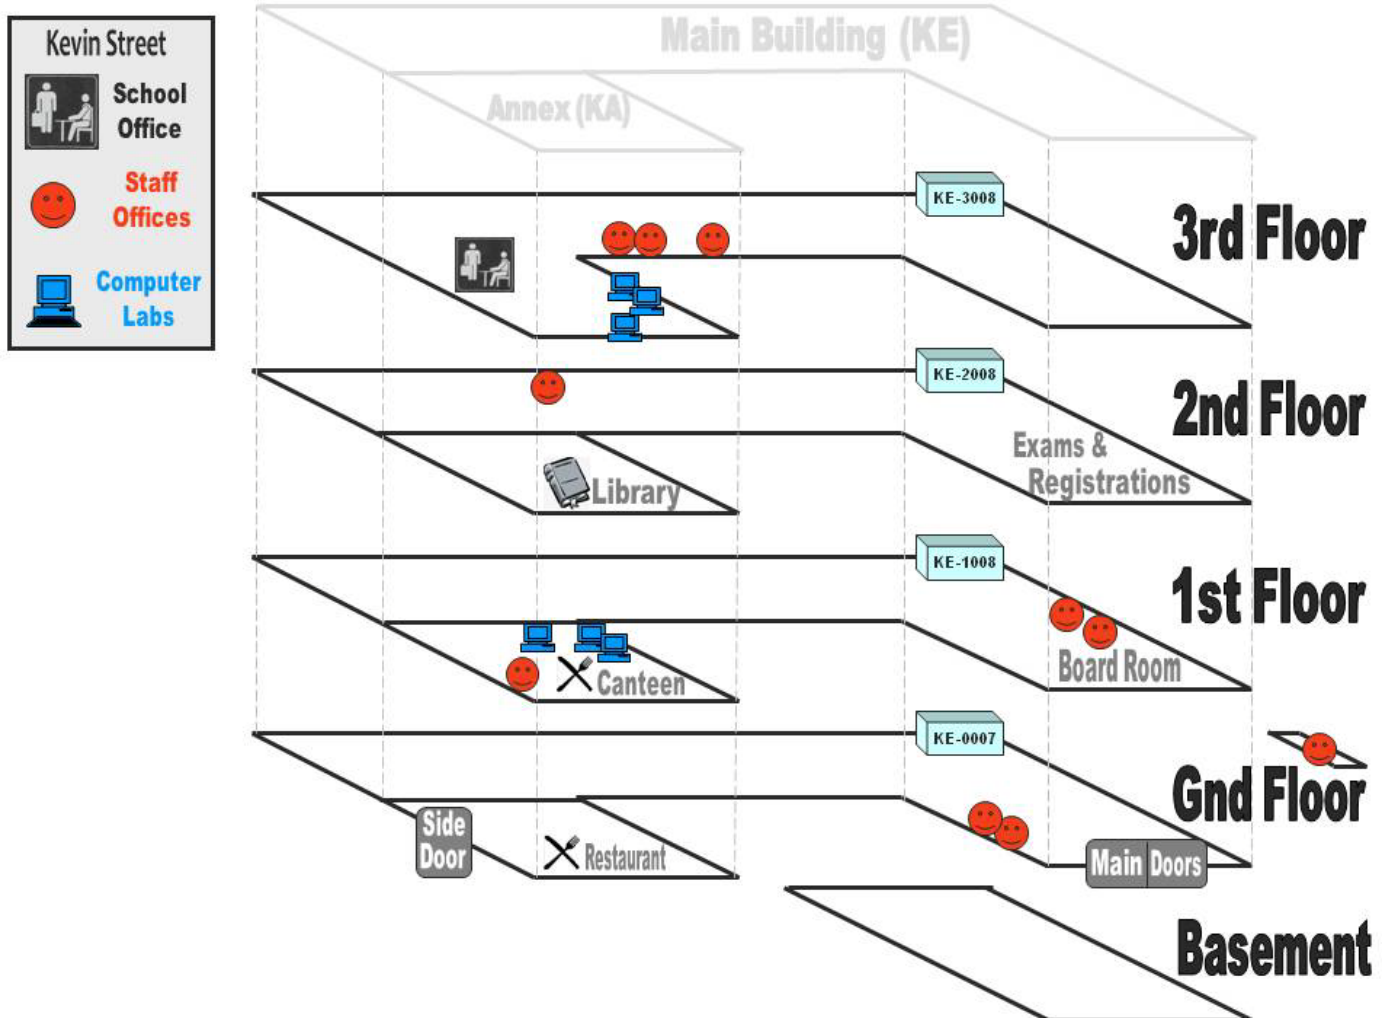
Kevin Street

School Office

Staff Offices

Computer Labs

Main Building (KE)

Annex (KA)

KE-3008

3rd Floor

KE-2008

2nd Floor

Exams & Registrations

Library

KE-1008

1st Floor

Board Room

Canteen

KE-0007

Gnd Floor

Side Door

Restaurant

Main Doors

Basement